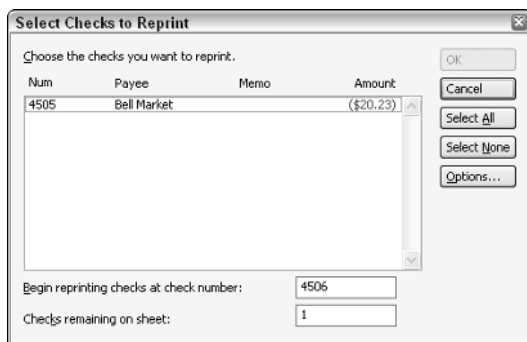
Select Checks to Reprint

Choose the checks you want to reprint.

| Num | Payee | Memo | Amount |
|---|---|---|---|
| 4505 | Bell Market | | (\$20.23) |

OK
Cancel
Select All
Select None
Options...

Begin reprinting checks at check number: 4506

Checks remaining on sheet: 1